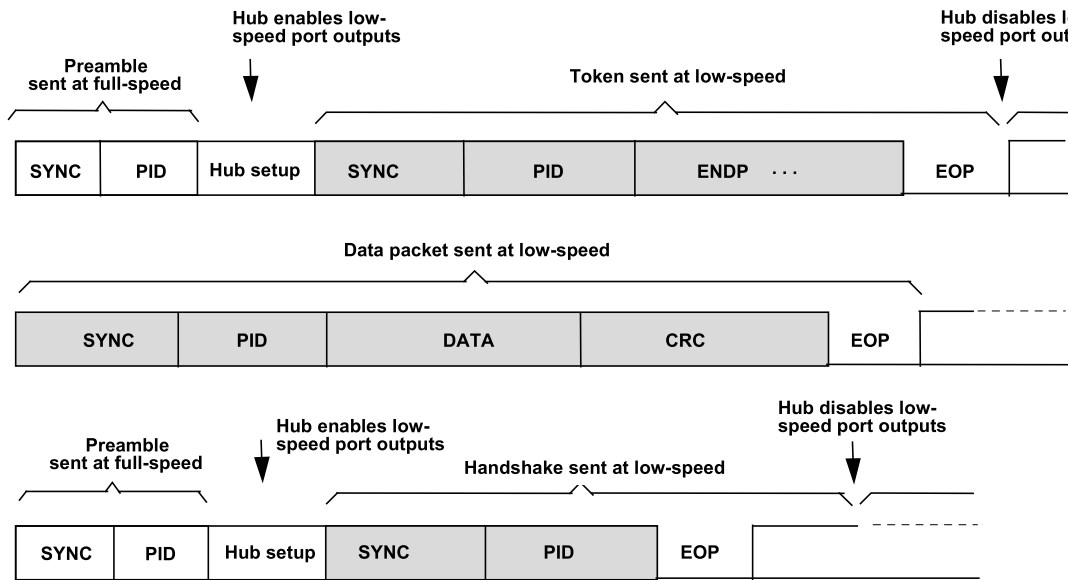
Preamble sent at full-speed

Hub enables low-speed port outputs

Token sent at low-speed

Hub disables l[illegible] speed port out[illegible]

SYNC | PID | Hub setup | SYNC | PID | ENDP · · · | EOP

Data packet sent at low-speed

SYNC | PID | DATA | CRC | EOP

Preamble sent at full-speed

Hub enables low-speed port outputs

Handshake sent at low-speed

Hub disables low-speed port outputs

SYNC | PID | Hub setup | SYNC | PID | EOP